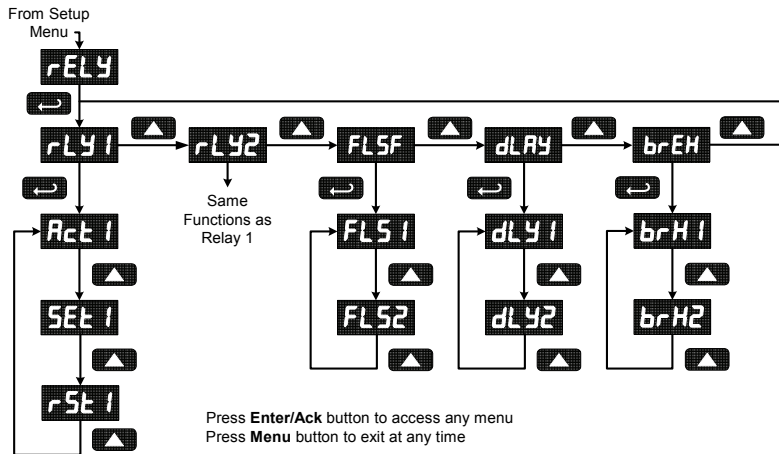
From Setup Menu

rELY

rLY1

rLY2

FLSF

dLAY

brEH

Same Functions as Relay 1

Act1

FLS1

dLY1

brH1

SEt1

FLS2

dLY2

brH2

rSt1

Press **Enter/Ack** button to access any menu
Press **Menu** button to exit at any time